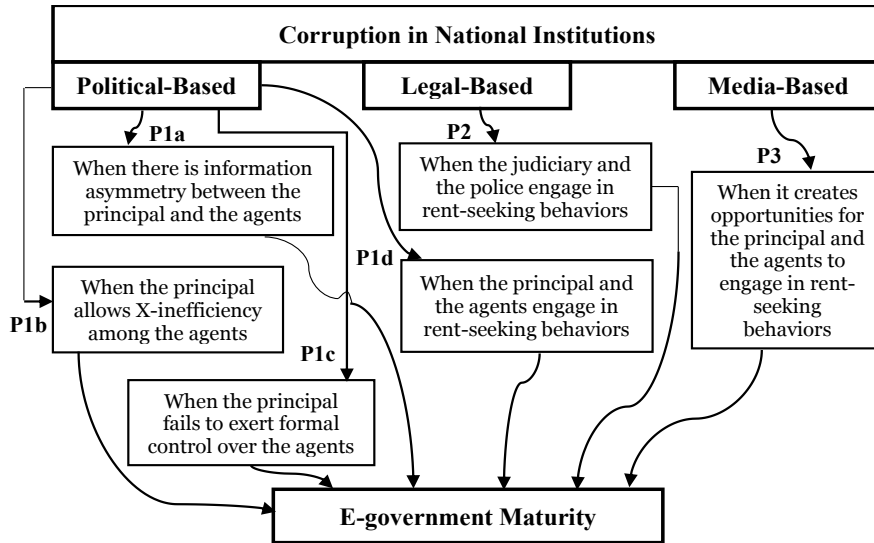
Corruption in National Institutions

Political-Based

Legal-Based

Media-Based

P1a

When there is information asymmetry between the principal and the agents

P2

When the judiciary and the police engage in rent-seeking behaviors

P3

When it creates opportunities for the principal and the agents to engage in rent-seeking behaviors

P1d

When the principal and the agents engage in rent-seeking behaviors

P1b

When the principal allows X-inefficiency among the agents

P1c

When the principal fails to exert formal control over the agents

E-government Maturity